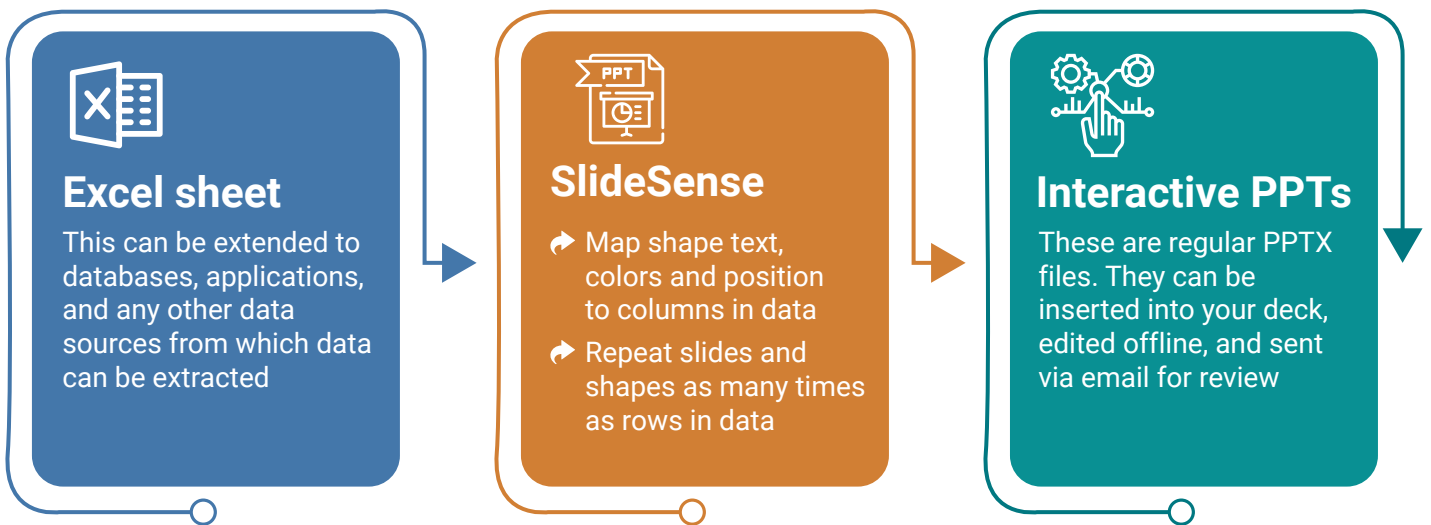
Excel sheet

This can be extended to databases, applications, and any other data sources from which data can be extracted

PPT

SlideSense

Map shape text, colors and position to columns in data

Repeat slides and shapes as many times as rows in data

Interactive PPTs

These are regular PPTX files. They can be inserted into your deck, edited offline, and sent via email for review